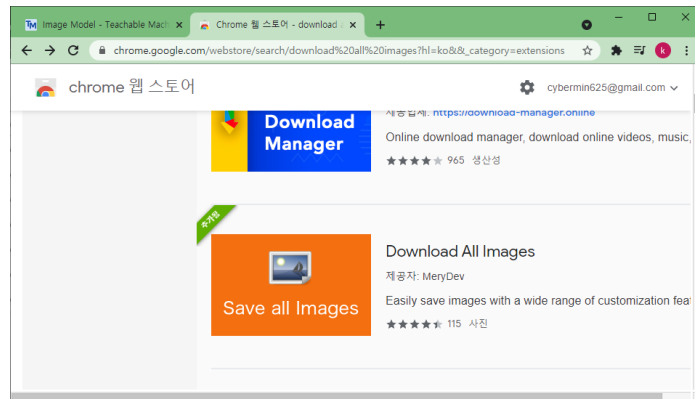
Image Model - Teachable Machi ×
Chrome 웹 스토어 - download a ×
+
chrome.google.com/webstore/search/download%20all%20images?hl=ko&&_category=extensions
chrome 웹 스토어
cybermin625@gmail.com

Download Manager
제공업체: https://download-manager.online
Online download manager, download online videos, music,
965 생산성

추천됨
Save all Images
Download All Images
제공자: MeryDev
Easily save images with a wide range of customization fea
115 사진